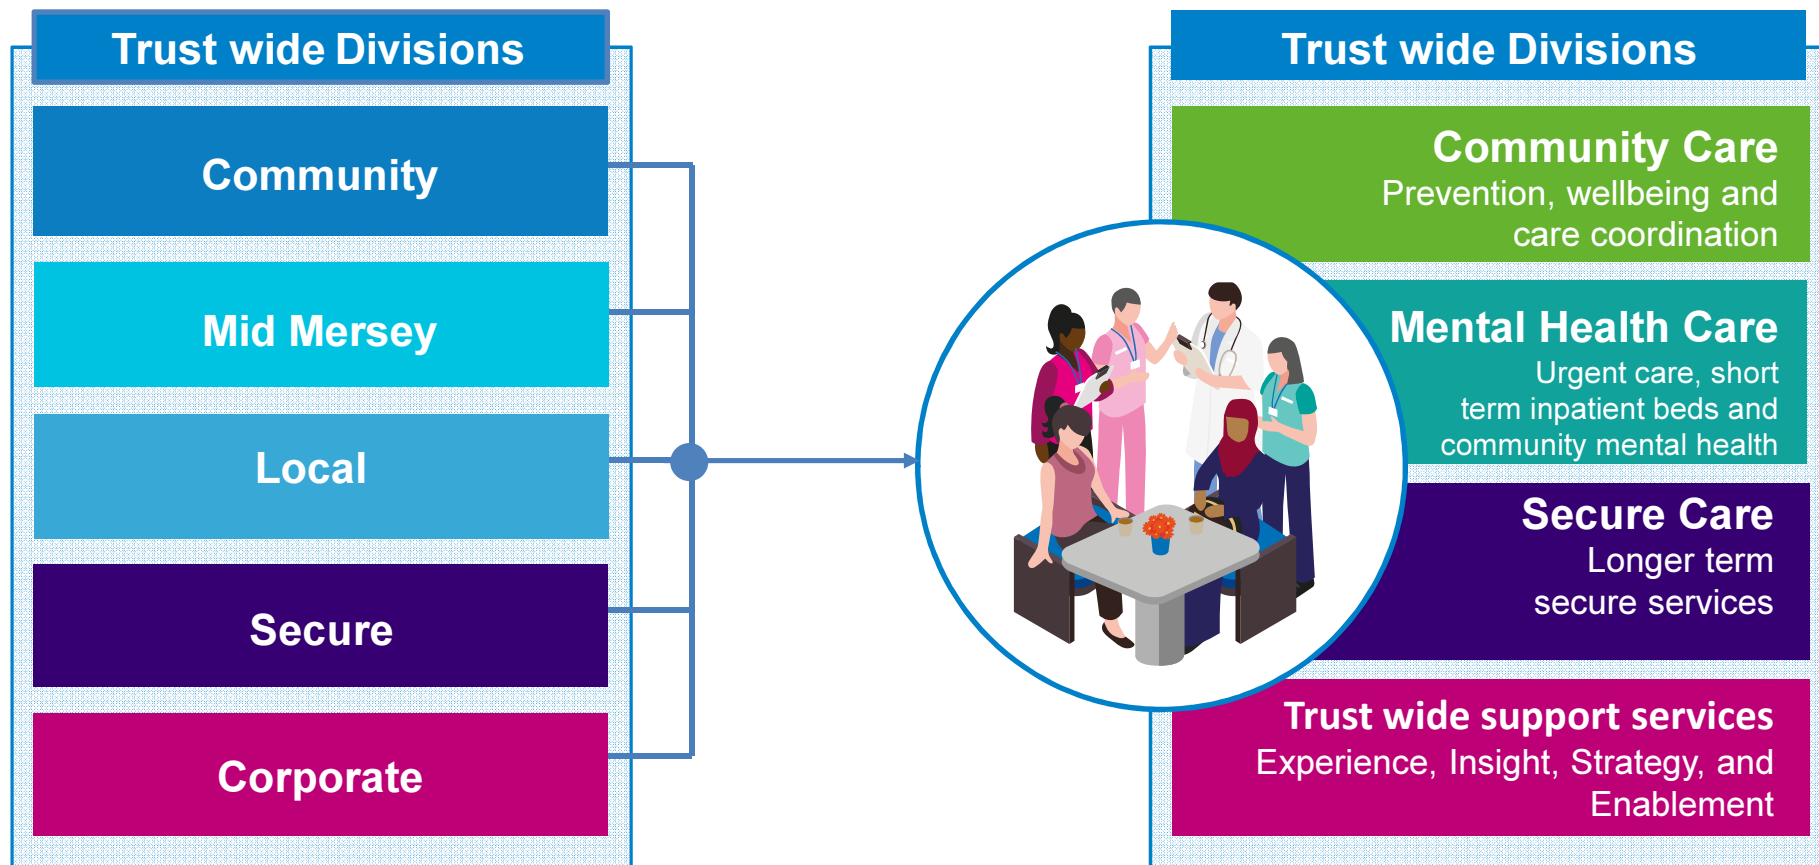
Trust wide Divisions

Community

Mid Mersey

Local

Secure

Corporate

Trust wide Divisions

Community Care
Prevention, wellbeing and care coordination

Mental Health Care
Urgent care, short term inpatient beds and community mental health

Secure Care
Longer term secure services

Trust wide support services
Experience, Insight, Strategy, and Enablement